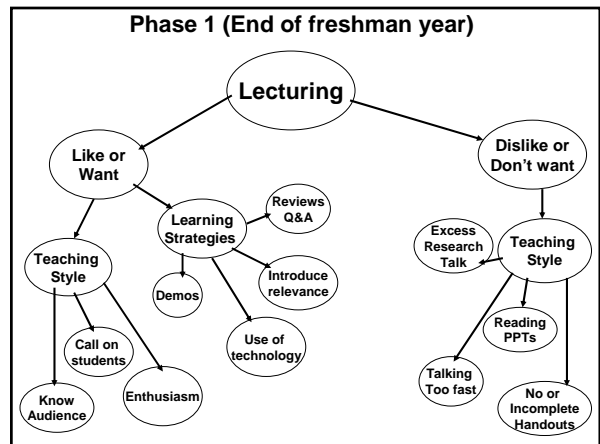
Phase 1 (End of freshman year)

Lecturing

Like or Want

Dislike or Don't want

Teaching Style

Learning Strategies

Reviews Q&A

Introduce relevance

Demos

Use of technology

Call on students

Enthusiasm

Know Audience

Excess Research Talk

Teaching Style

Reading PPTs

Talking Too fast

No or Incomplete Handouts